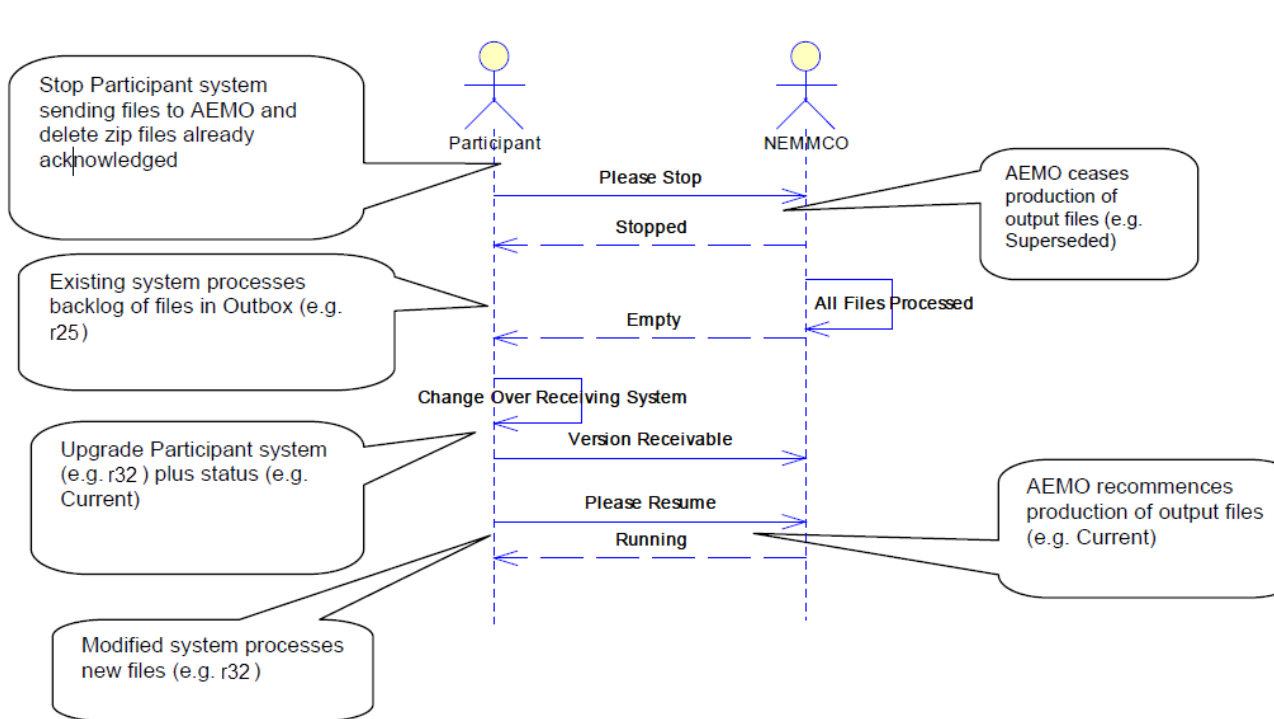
Stop Participant system sending files to AEMO and delete zip files already acknowledged

Participant

NEMMCO

Please Stop

AEMO ceases production of output files (e.g. Superseded)

Stopped

Existing system processes backlog of files in Outbox (e.g. r25)

All Files Processed

Empty

Change Over Receiving System

Upgrade Participant system (e.g. r32) plus status (e.g. Current)

Version Receivable

Please Resume

AEMO recommences production of output files (e.g. Current)

Running

Modified system processes new files (e.g. r32)